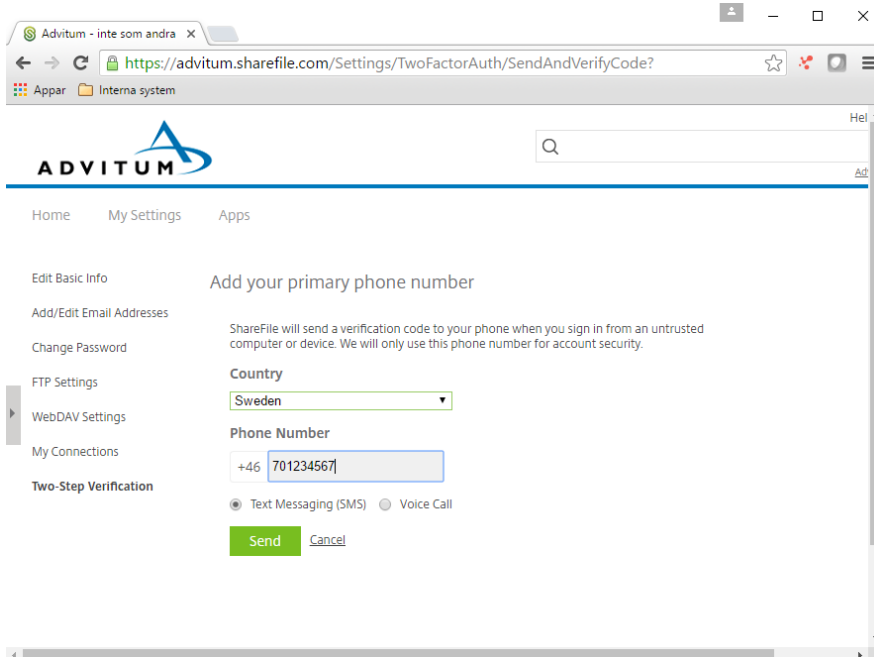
Advitum - inte som andra ×

https://advitum.sharefile.com/Settings/TwoFactorAuth/SendAndVerifyCode?

Appar Interna system

Hel

ADVITUM

Ad

Home My Settings Apps

Edit Basic Info

Add/Edit Email Addresses

Change Password

FTP Settings

WebDAV Settings

My Connections

Two-Step Verification

Add your primary phone number

ShareFile will send a verification code to your phone when you sign in from an untrusted computer or device. We will only use this phone number for account security.

Country

Sweden

Phone Number

+46 701234567

Text Messaging (SMS) Voice Call

Send Cancel